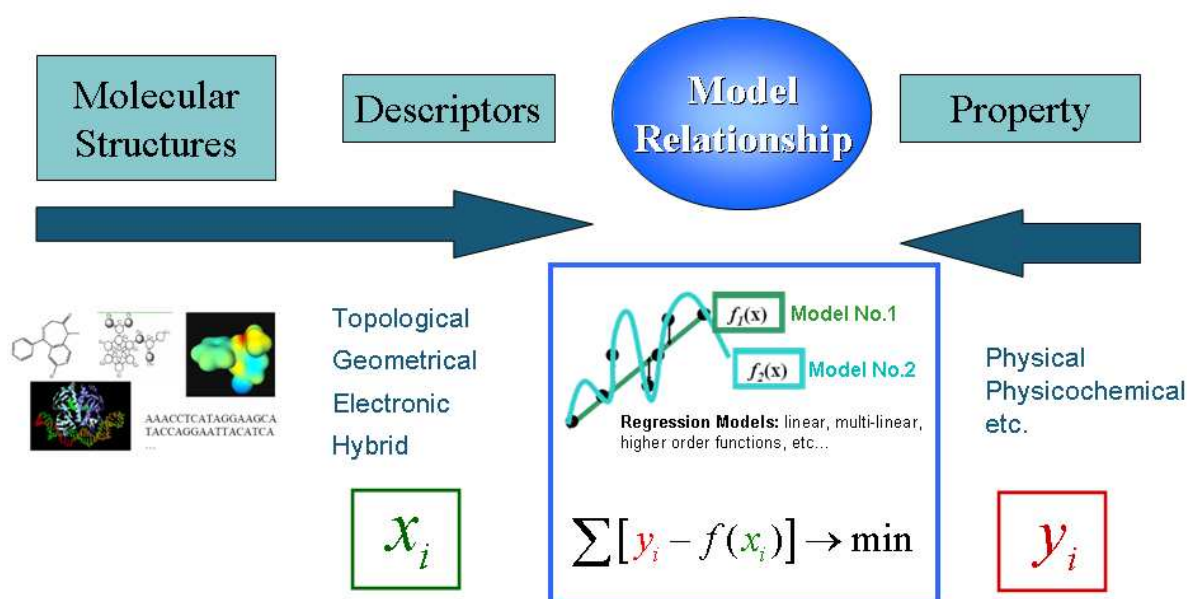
Molecular Structures

Descriptors

Model Relationship

Property

AAACCTCATAGGAAGCA TACCAGGAATTACATCA ...

Topological
Geometrical
Electronic
Hybrid

$f_1(x)$ Model No.1

$f_2(x)$ Model No.2

Regression Models: linear, multi-linear, higher order functions, etc...

Physical
Physicochemical
etc.

$x_i$

$\sum[y_i - f(x_i)] \rightarrow \min$

$y_i$